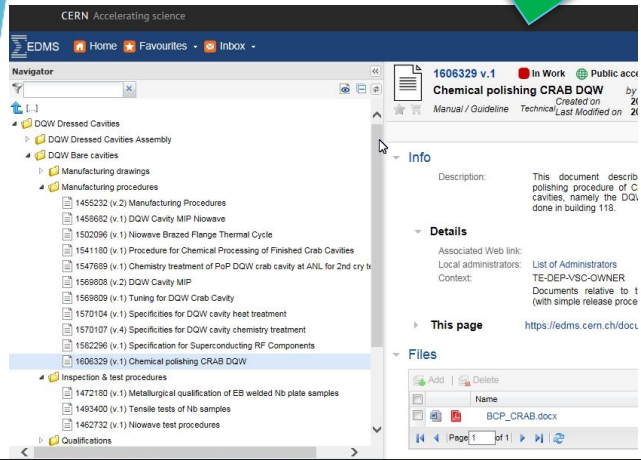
CERN Accelerating science

EDMS Home Favourites Inbox

Navigator

[...]
DQW Dressed Cavities
DQW Dressed Cavities Assembly
DQW Bare cavities
Manufacturing drawings
Manufacturing procedures
1455232 (v.2) Manufacturing Procedures
1458682 (v.1) DQW Cavity MIP Niowave
1502096 (v.1) Niowave Brazed Flange Thermal Cycle
1541180 (v.1) Procedure for Chemical Processing of Finished Crab Cavities
1547689 (v.1) Chemistry treatment of PoP DQW crab cavity at ANL for 2nd cry te
1569808 (v.2) DQW Cavity MIP
1569809 (v.1) Tuning for DQW Crab Cavity
1570104 (v.1) Specificities for DQW cavity heat treatment
1570107 (v.4) Specificities for DQW cavity chemistry treatment
1582296 (v.1) Specification for Superconducting RF Components
1606329 (v.1) Chemical polishing CRAB DQW
Inspection & test procedures
1472180 (v.1) Metallurgical qualification of EB welded Nb plate samples
1493400 (v.1) Tensile tests of Nb samples
1462732 (v.1) Niowave test procedures
Qualifications

1606329 v.1 In Work Public acce
Chemical polishing CRAB DQW by
Manual / Guideline Technical Created on 2
Last Modified on 2

Info
Description: This document describ polishing procedure of C cavities, namely the DQW done in building 118.

Details
Associated Web link:
Local administrators: List of Administrators
Context: TE-DEP-VSC-OWNER
Documents relative to t (with simple release proce

This page https://edms.cern.ch/docu

Files
Add | Delete
Name
BCP_CRAB.docx
Page 1 of 1